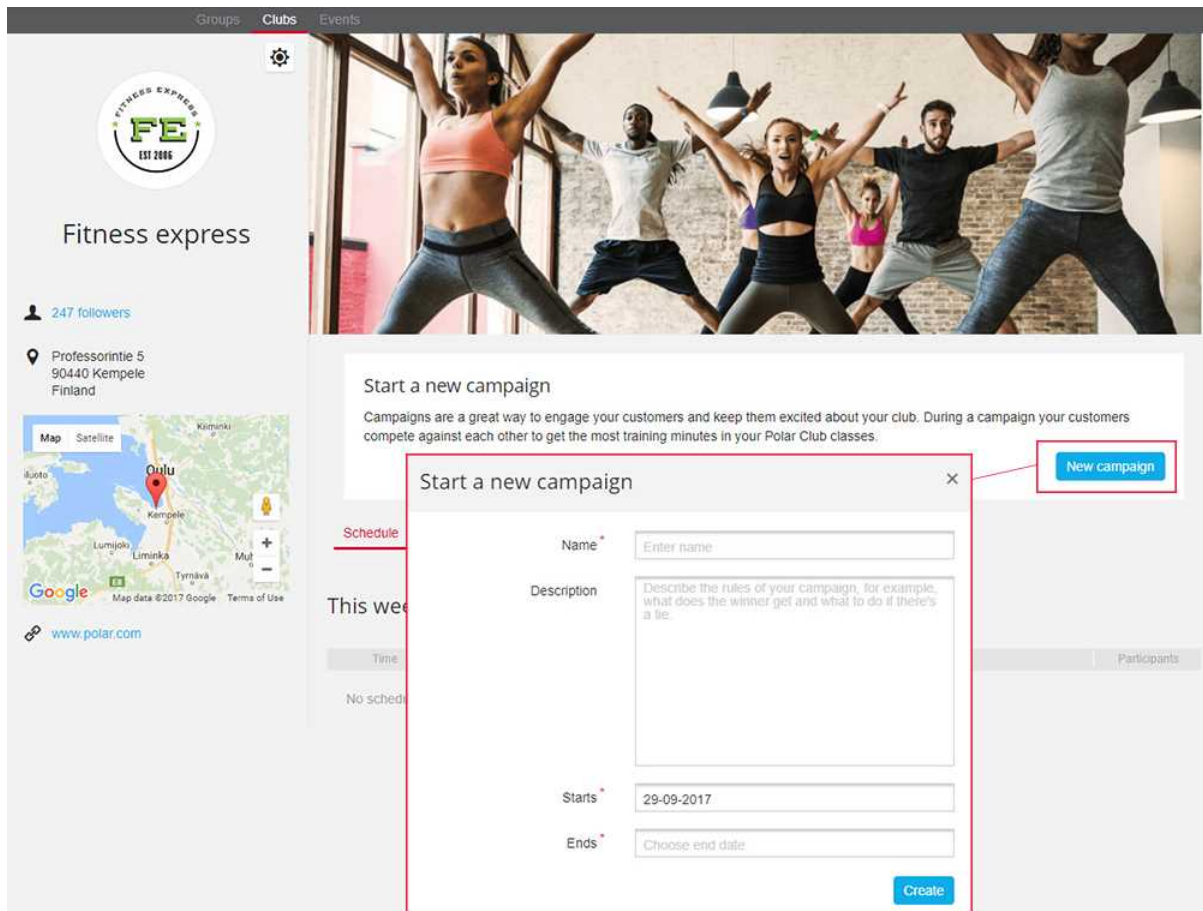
Groups Clubs Events

FITNESS EXPRESS
FE
EST 2006

Fitness express

247 followers

Professorintie 5
90440 Kempele
Finland

Map Satellite
Kiiminki
Oulu
Kempele
Lumijoki
Liminka
Tyrnävä
Google Map data ©2017 Google Terms of Use

www.polar.com

Start a new campaign

Campaigns are a great way to engage your customers and keep them excited about your club. During a campaign your customers compete against each other to get the most training minutes in your Polar Club classes.

New campaign

Schedule

This wee

Time

Participants

No schedu

Start a new campaign ×

Name* Enter name

Description Describe the rules of your campaign, for example, what does the winner get and what to do if there's a tie.

Starts* 29-09-2017

Ends* Choose end date

Create